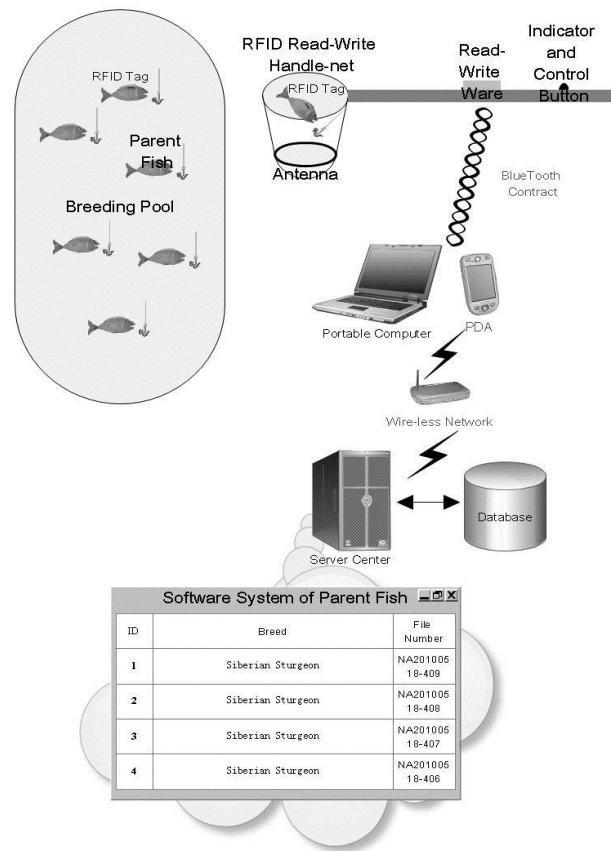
RFID Tag

Parent Fish

Breeding Pool

RFID Read-Write Handle-net

RFID Tag

Antenna

Read-Write Ware

Indicator and Control Button

BlueTooth Contract

Portable Computer

PDA

Wire-less Network

Server Center

Database

Software System of Parent Fish

| ID | Breed | File Number |
|---|---|---|
| 1 | Siberian Sturgeon | NA201005 18-409 |
| 2 | Siberian Sturgeon | NA201005 18-408 |
| 3 | Siberian Sturgeon | NA201005 18-407 |
| 4 | Siberian Sturgeon | NA201005 18-406 |